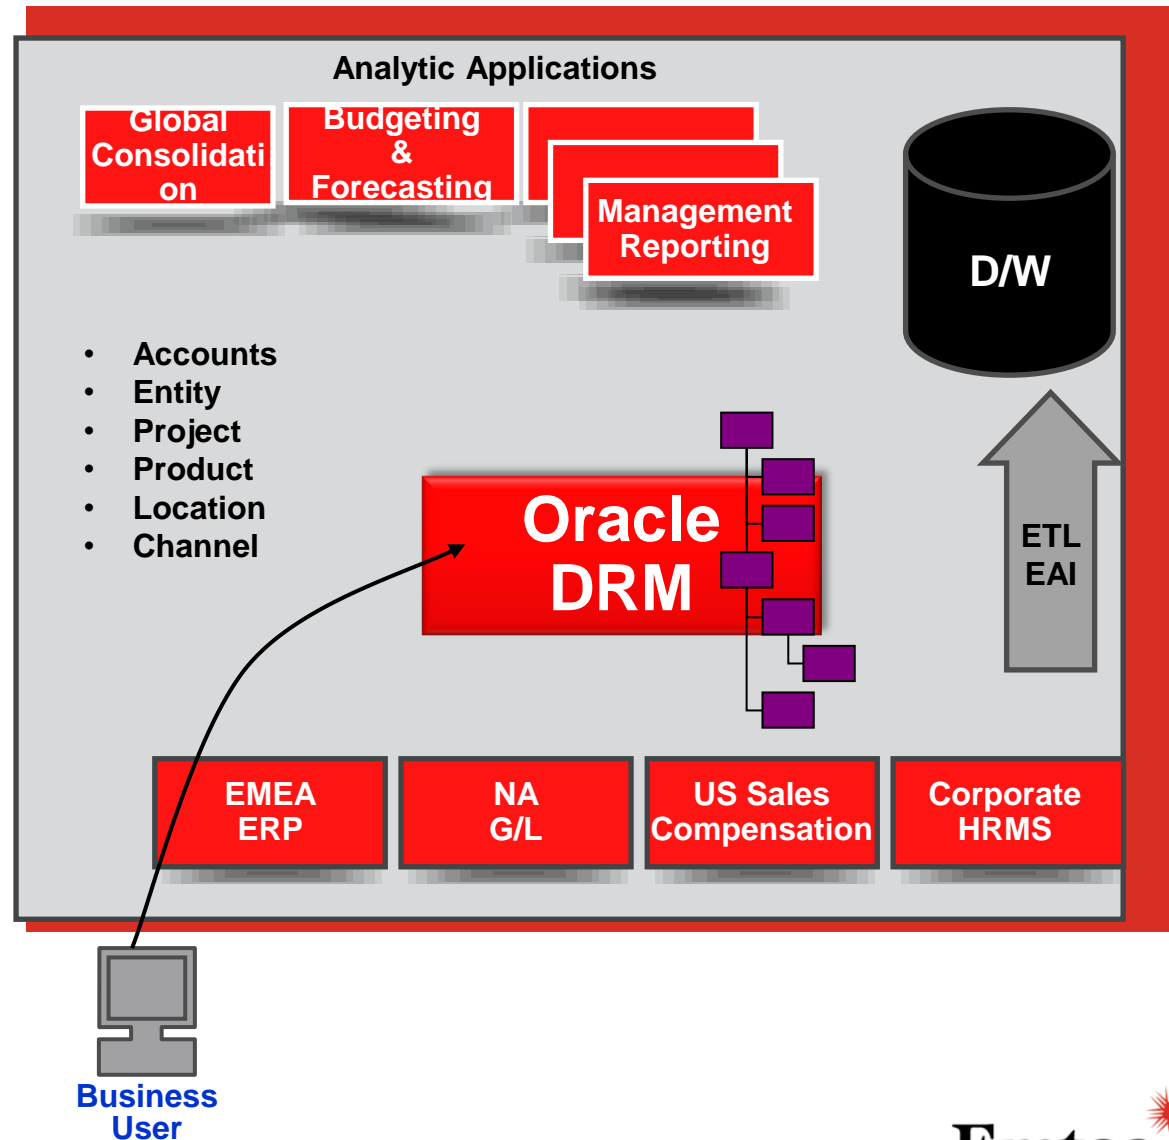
Analytic Applications

Global Consolidati on

Budgeting & Forecasting

Management Reporting

D/W

• Accounts
• Entity
• Project
• Product
• Location
• Channel

Oracle DRM

ETL EAI

EMEA ERP

NA G/L

US Sales Compensation

Corporate HRMS

Business User

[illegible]